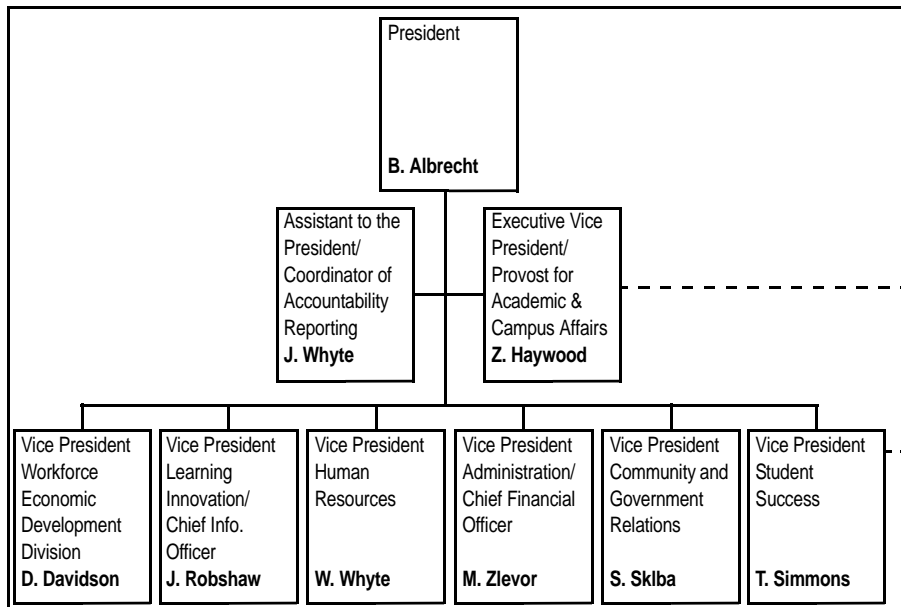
President

**B. Albrecht**

Assistant to the President/ Coordinator of Accountability Reporting **J. Whyte**

Executive Vice President/ Provost for Academic & Campus Affairs **Z. Haywood**

Vice President Workforce Economic Development Division **D. Davidson**

Vice President Learning Innovation/ Chief Info. Officer **J. Robshaw**

Vice President Human Resources **W. Whyte**

Vice President Administration/ Chief Financial Officer **M. Zlevor**

Vice President Community and Government Relations **S. Sklba**

Vice President Student Success **T. Simmons**